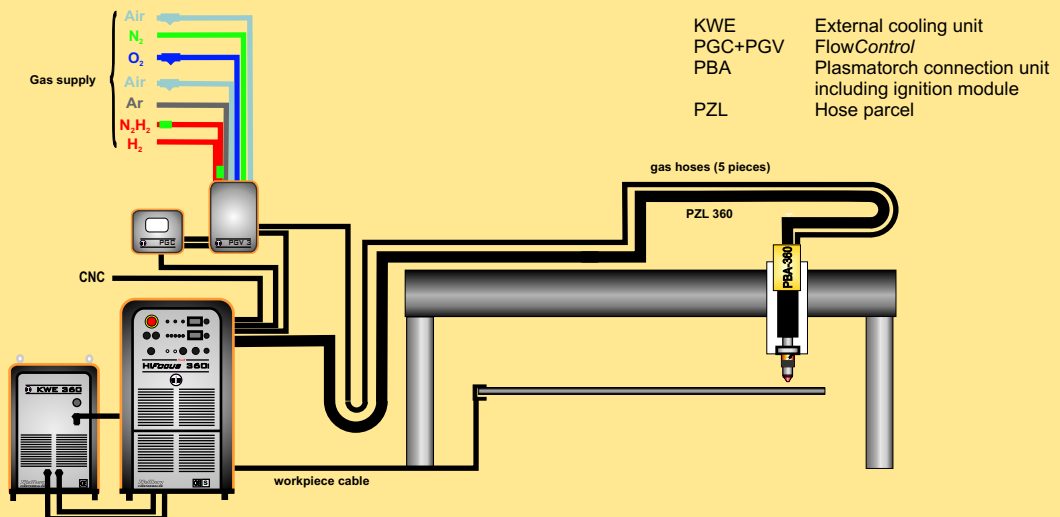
Air
$N_2$
$O_2$
Air
Ar
$N_2H_2$
$H_2$
Gas supply

| KWE | External cooling unit |
|---|---|
| PGC+PGV | FlowControl |
| PBA | Plasmatorch connection unit including ignition module |
| PZL | Hose parcel |

gas hoses (5 pieces)
PZL 360
PBA-360
PGC
PGV
CNC
KWE 360
HiFocus 360i
workpiece cable